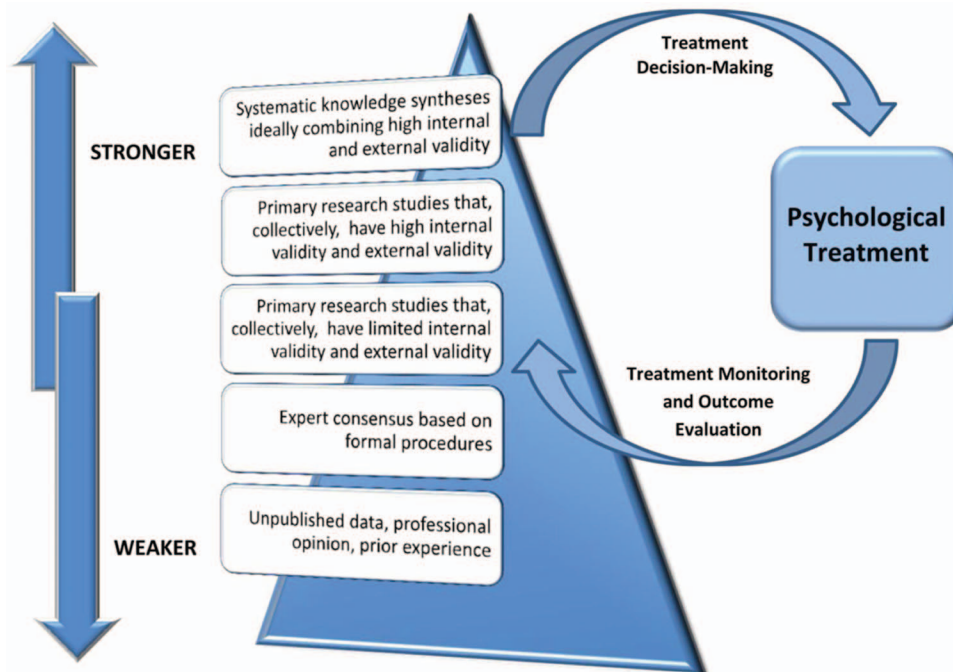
STRONGER

WEAKER

Systematic knowledge syntheses ideally combining high internal and external validity

Primary research studies that, collectively, have high internal validity and external validity

Primary research studies that, collectively, have limited internal validity and external validity

Expert consensus based on formal procedures

Unpublished data, professional opinion, prior experience

Treatment Decision-Making

Psychological Treatment

Treatment Monitoring and Outcome Evaluation